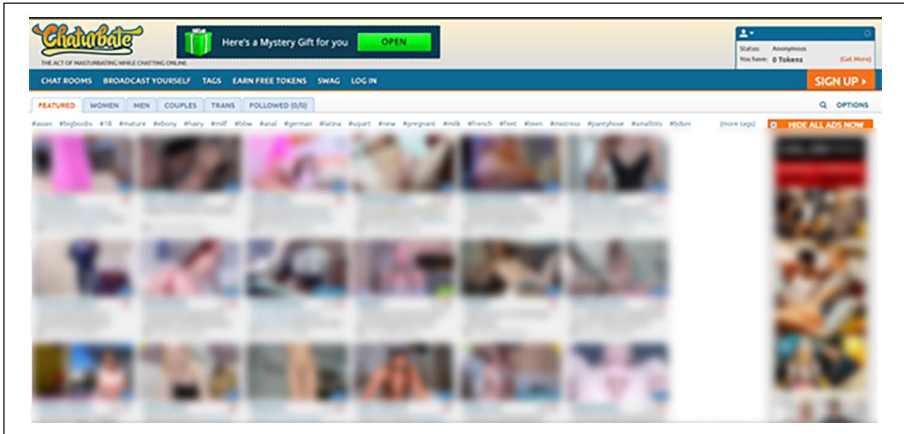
Chaturbate
THE ACT OF MASTURBATING WHILE CHATTING ONLINE

Here's a Mystery Gift for you OPEN

Status: Anonymous
You have: 0 Tokens (Get More)

CHAT ROOMS BROADCAST YOURSELF TAGS EARN FREE TOKENS SWAG LOG IN

SIGN UP ›

FEATURED WOMEN MEN COUPLES TRANS FOLLOWED (0/0)

OPTIONS

#asian #bigboobs #18 #mature #ebony #hairy #milf #bbw #anal #german #latina #squirt #new #pregnant #milk #french #feet #teen #mistress #pantyhose #smalltits #bdsm (more tags)

HIDE ALL ADS NOW